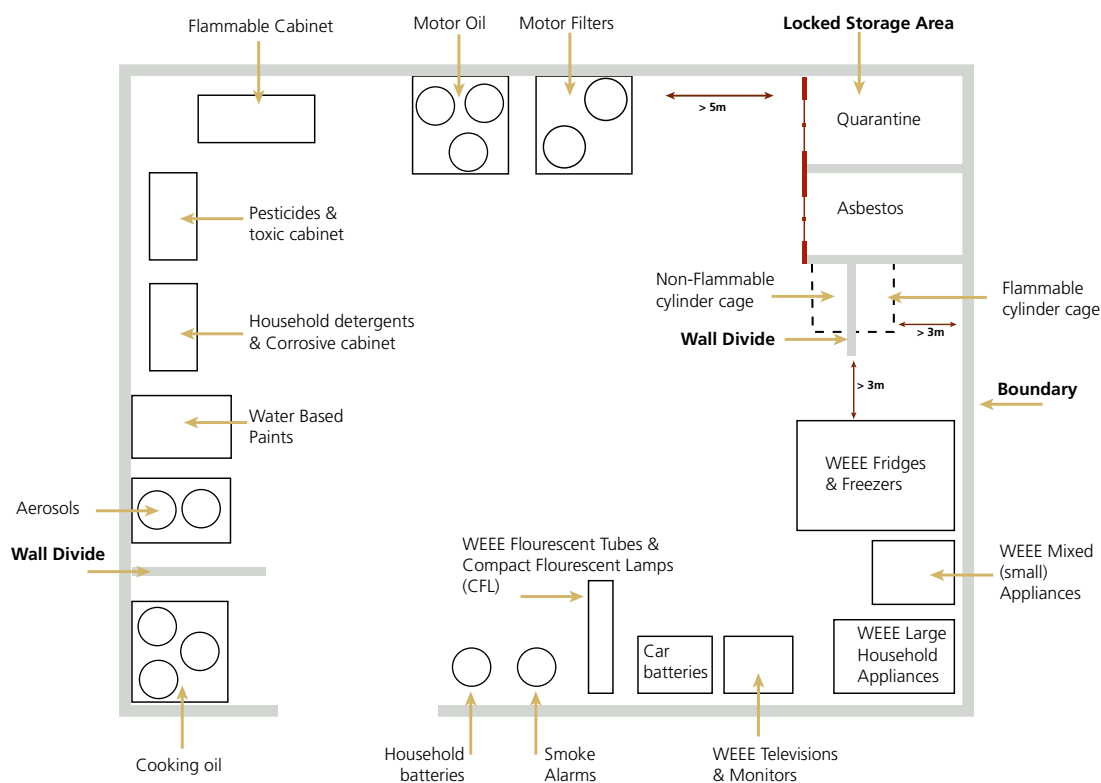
Flammable Cabinet

Motor Oil

Motor Filters

Locked Storage Area

> 5m

Quarantine

Asbestos

Pesticides & toxic cabinet

Household detergents & Corrosive cabinet

Water Based Paints

Non-Flammable cylinder cage

Flammable cylinder cage

> 3m

Wall Divide

> 3m

Boundary

WEEE Fridges & Freezers

Aerosols

Wall Divide

WEEE Flourescent Tubes & Compact Flourescent Lamps (CFL)

WEEE Mixed (small) Appliances

WEEE Large Household Appliances

Car batteries

Cooking oil

Household batteries

Smoke Alarms

WEEE Televisions & Monitors